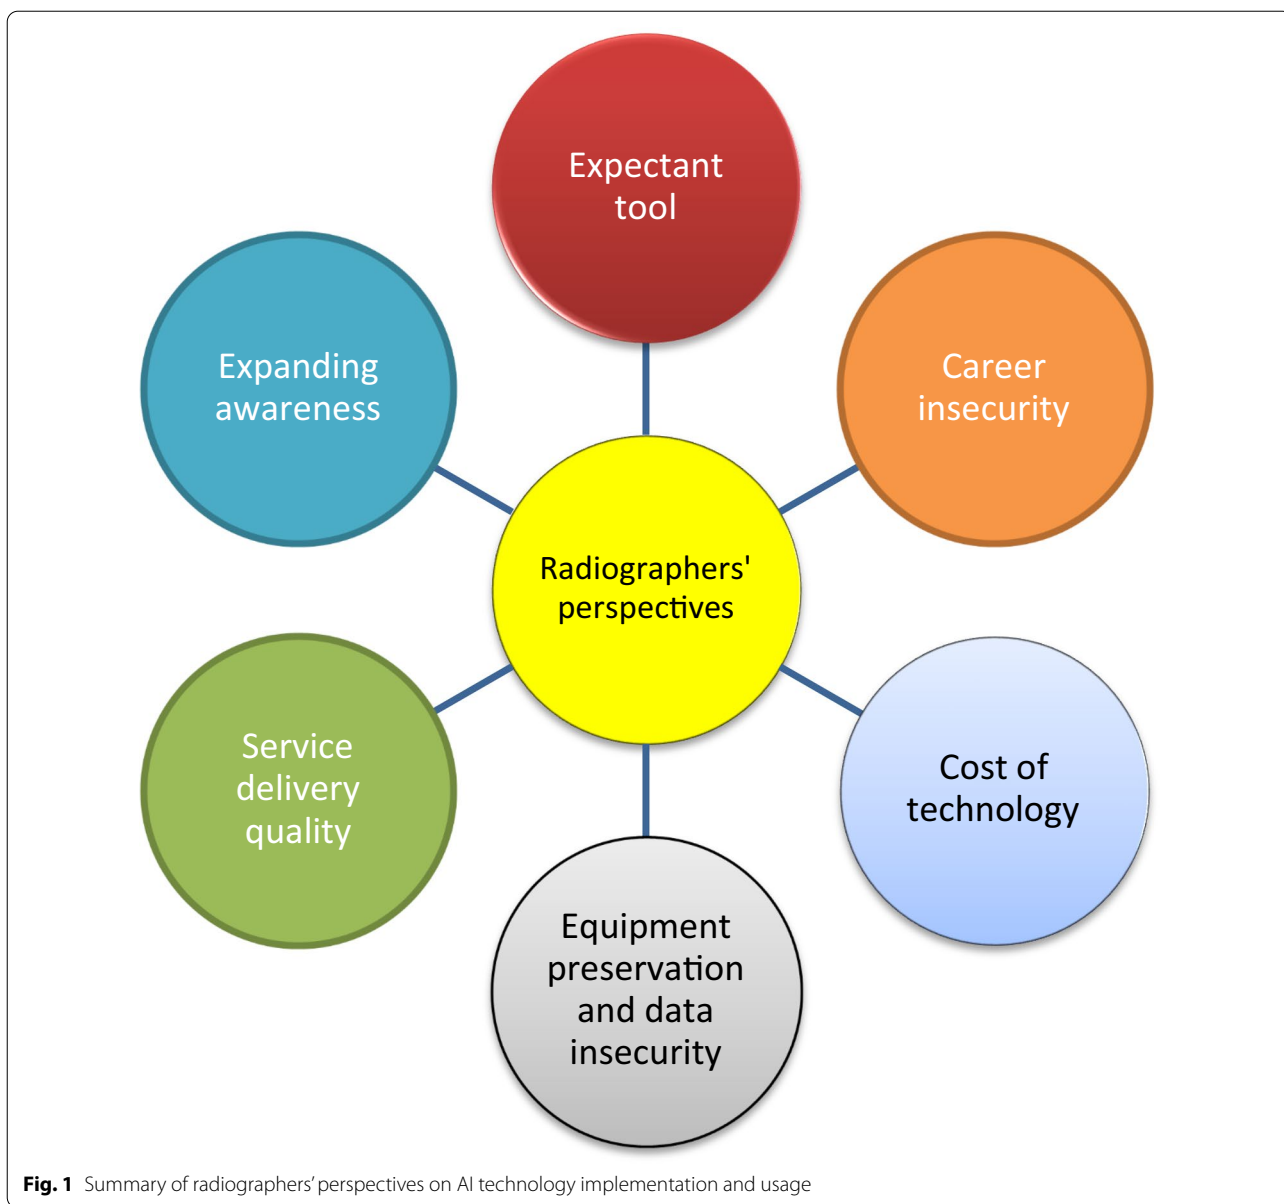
Expectant tool

Expanding awareness

Career insecurity

Radiographers' perspectives

Service delivery quality

Cost of technology

Equipment preservation and data insecurity

**Fig. 1** Summary of radiographers' perspectives on AI technology implementation and usage